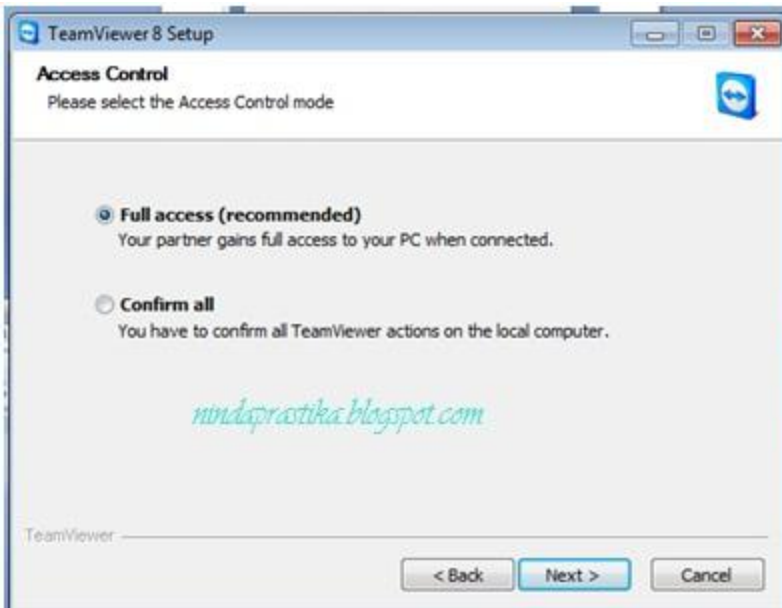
TeamViewer 8 Setup

Access Control
Please select the Access Control mode

Full access (recommended)
Your partner gains full access to your PC when connected.

Confirm all
You have to confirm all TeamViewer actions on the local computer.

nindaprastika.blogspot.com

TeamViewer

< Back
Next >
Cancel